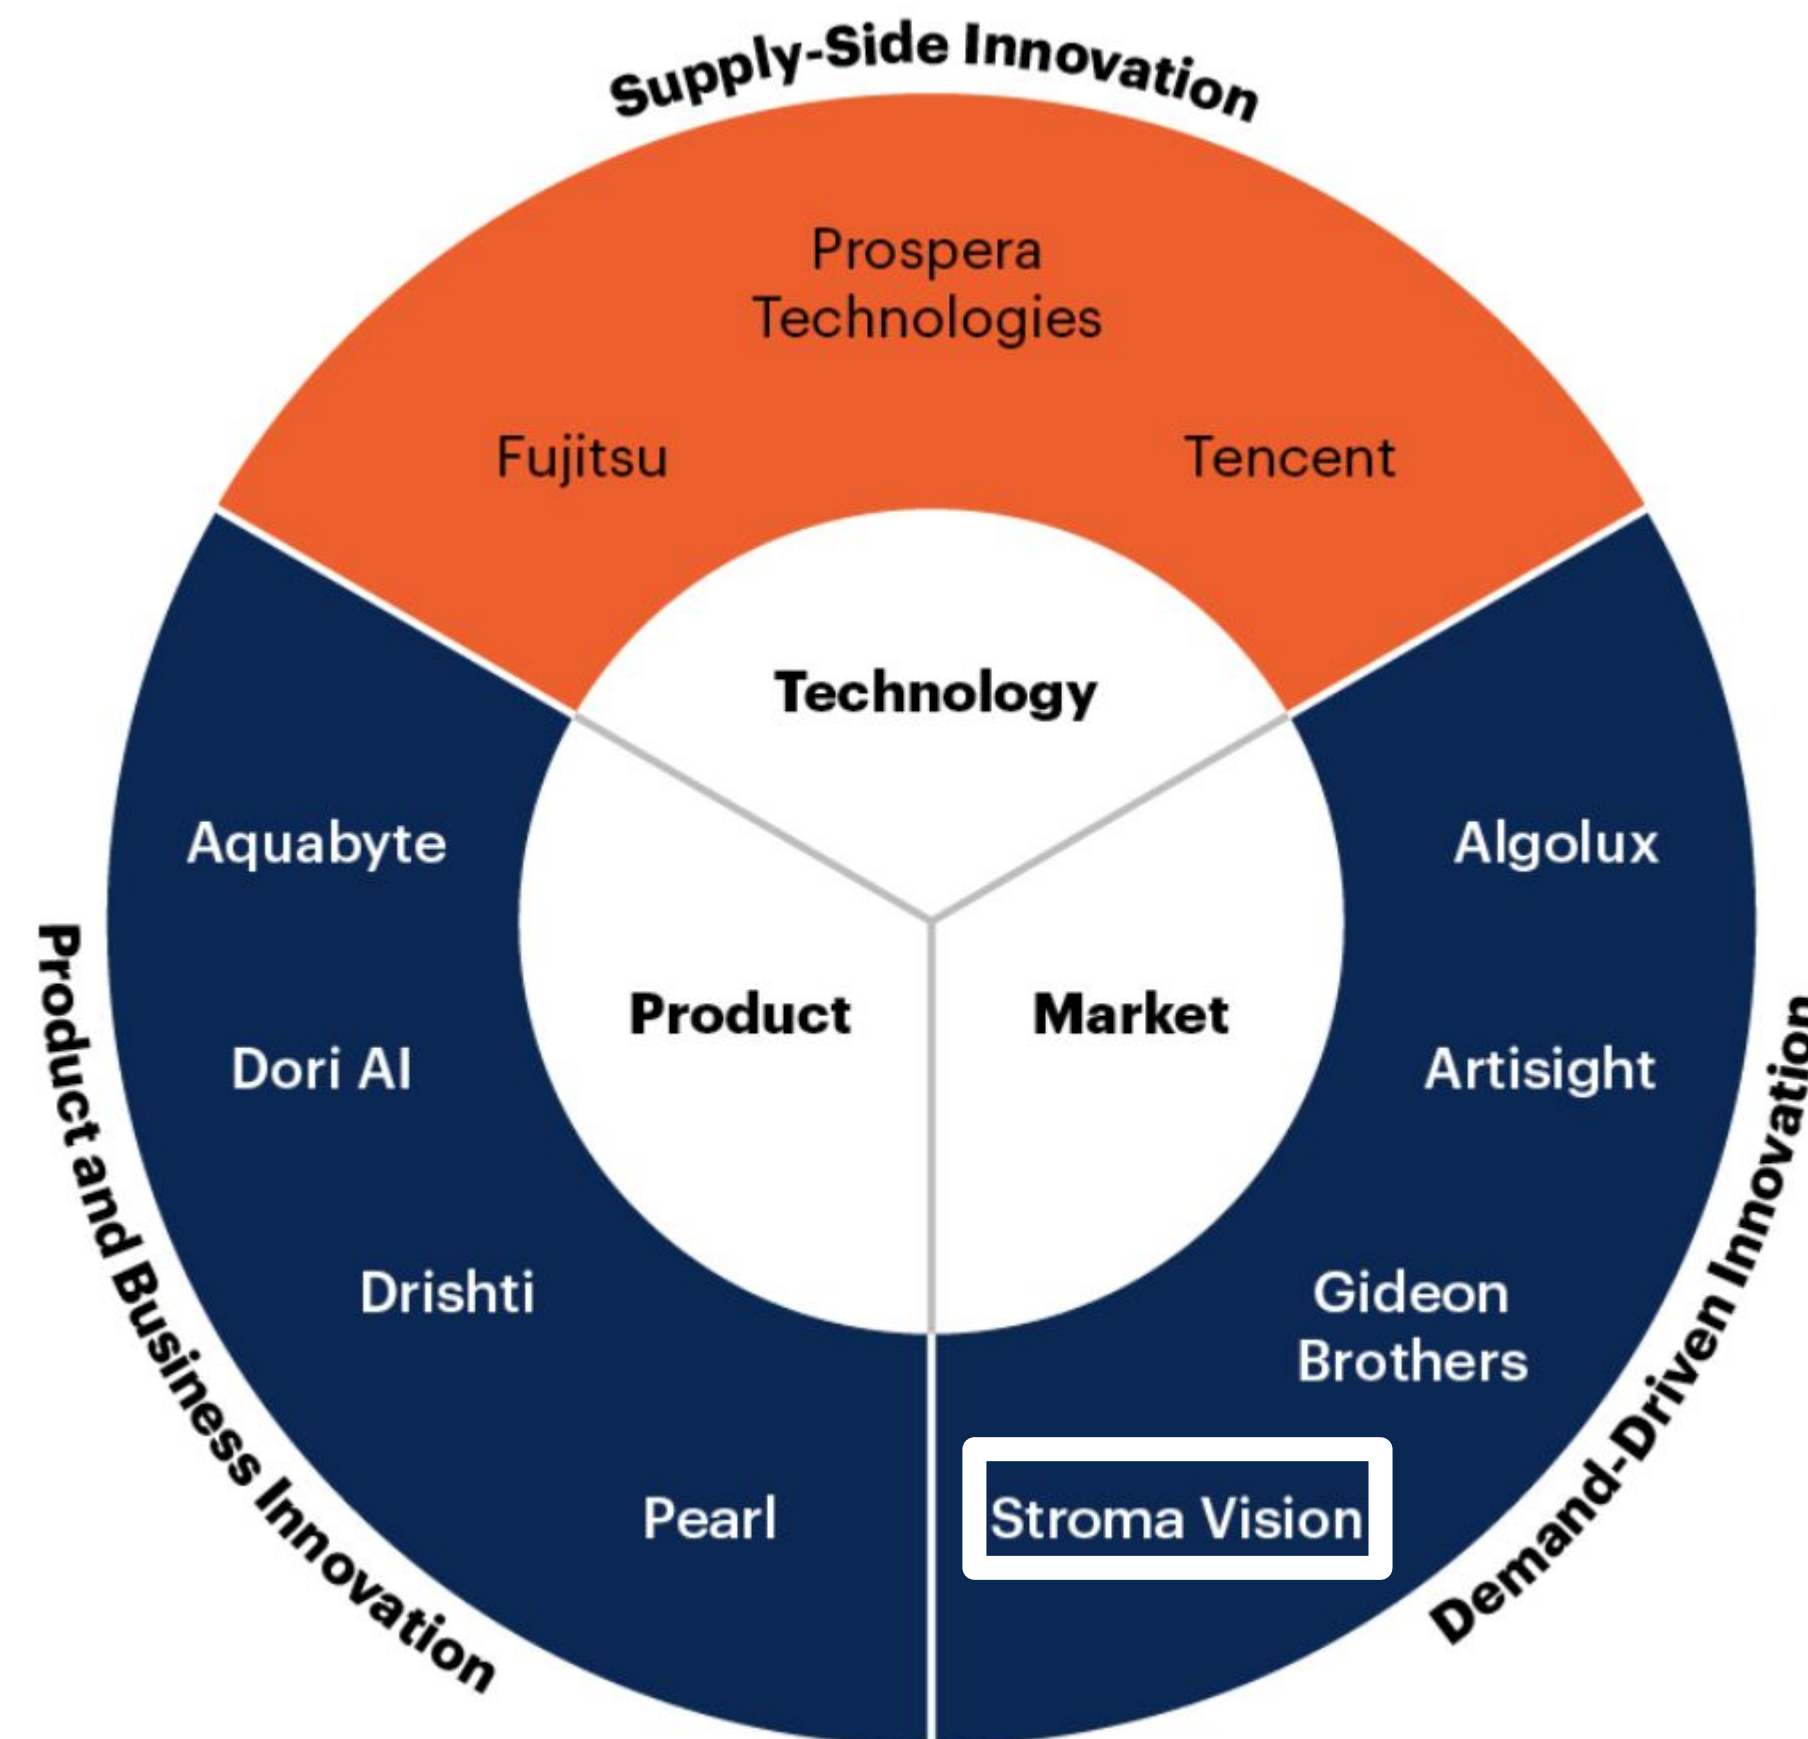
Supply-Side Innovation

Prospera Technologies

Fujitsu

Tencent

Technology

Aquabyte

Dori AI

Drishti

Pearl

Product

Market

Algolux

Artisight

Gideon Brothers

Stroma Vision

Product and Business Innovation

Demand-Driven Innovation